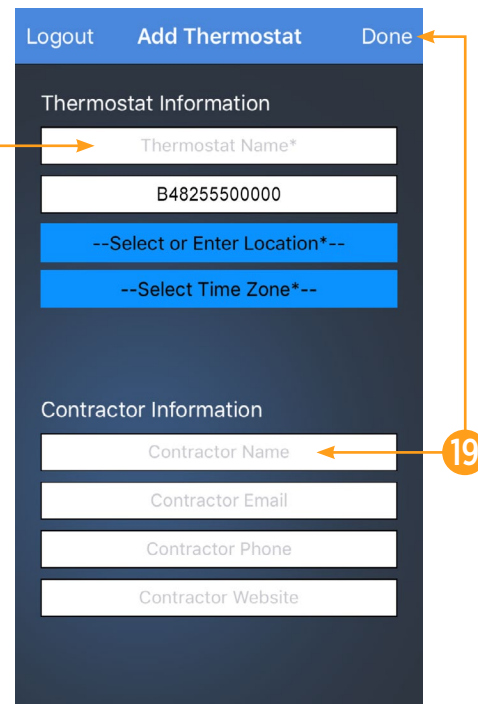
Logout Add Thermostat Done

Thermostat Information

Thermostat Name*

B48255500000

--Select or Enter Location*--

--Select Time Zone*--

Contractor Information

Contractor Name

Contractor Email

Contractor Phone

Contractor Website

19